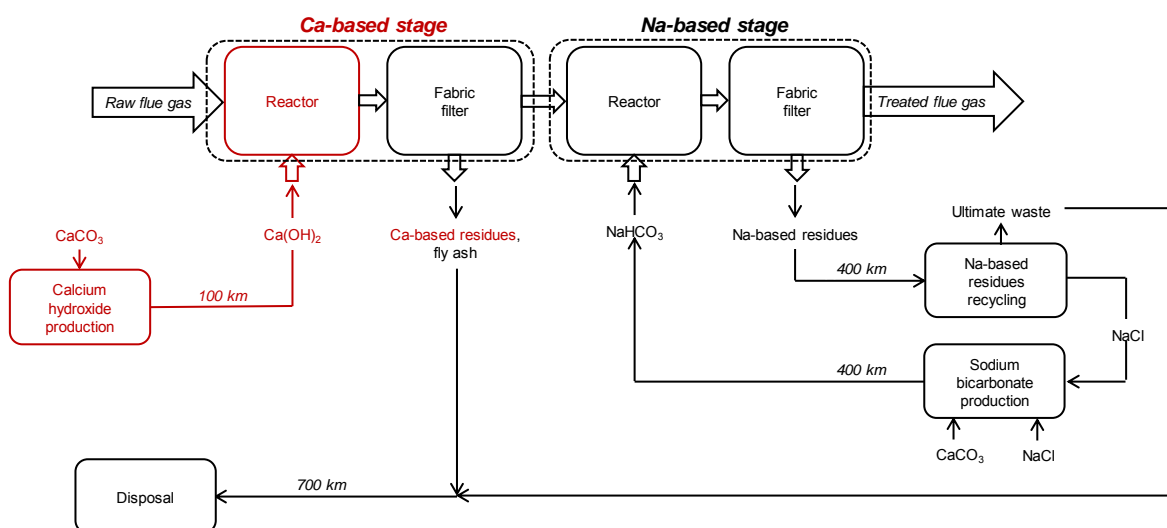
Ca-based stage

Na-based stage

Raw flue gas

Reactor

Fabric filter

Reactor

Fabric filter

Treated flue gas

$CaCO_3$

Calcium hydroxide production

100 km

$Ca(OH)_2$

Ca-based residues, fly ash

$NaHCO_3$

Na-based residues

Ultimate waste

400 km

Na-based residues recycling

NaCl

400 km

Sodium bicarbonate production

$CaCO_3$

NaCl

Disposal

700 km